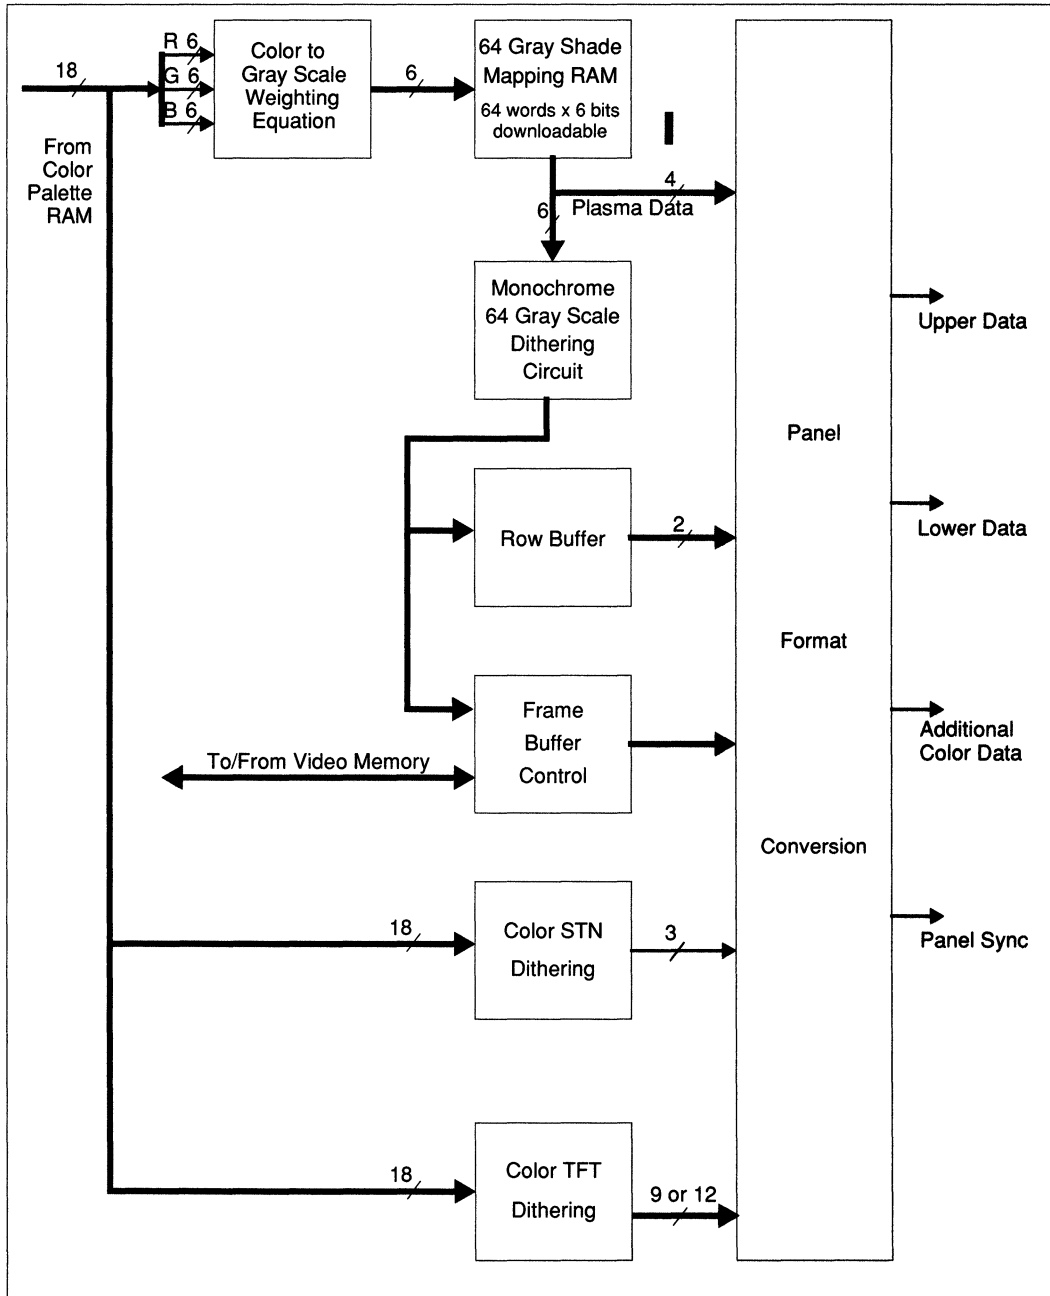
18

R 6
G 6
B 6

From Color Palette RAM

Color to Gray Scale Weighting Equation

6

64 Gray Shade Mapping RAM
64 words x 6 bits downloadable

4
Plasma Data

6

Monochrome 64 Gray Scale Dithering Circuit

Row Buffer

2

Frame Buffer Control

To/From Video Memory

18

Color STN Dithering

3

18

Color TFT Dithering

9 or 12

Panel

Format

Conversion

Upper Data

Lower Data

Additional Color Data

Panel Sync